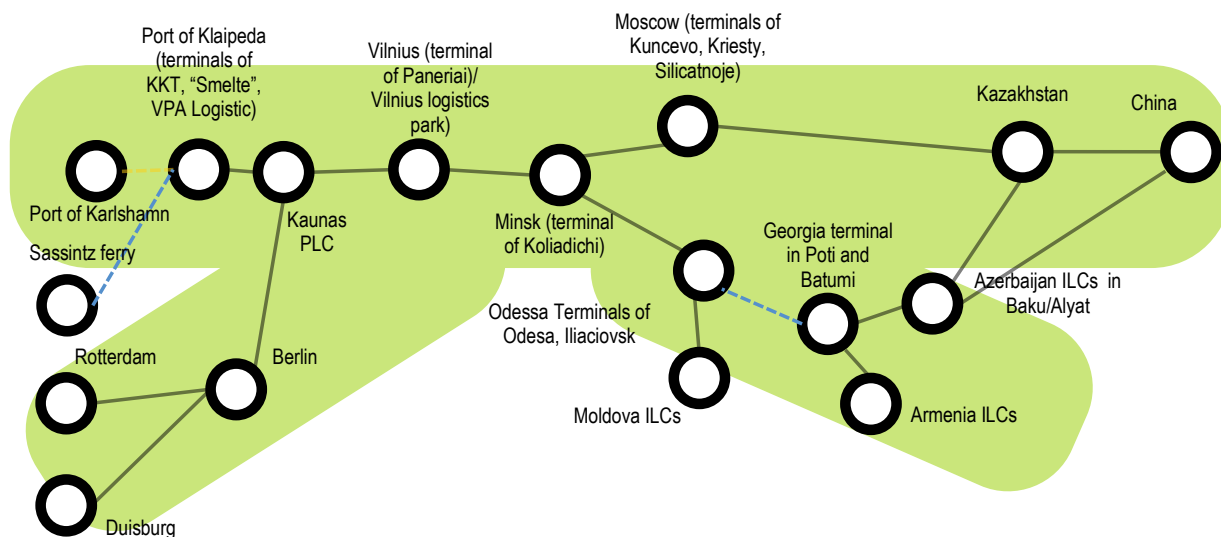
Port of Klaipeda (terminals of KKT, "Smelte", VPA Logistic)

Vilnius (terminal of Paneriai)/ Vilnius logistics park)

Moscow (terminals of Kuncevo, Kriesty, Silicatnoje)

Kazakhstan

China

Port of Karlshamn

Kaunas PLC

Minsk (terminal of Koliadichi)

Georgia terminal in Poti and Batumi

Sassintz ferry

Azerbaijan ILCs in Baku/Alyat

Odessa Terminals of Odesa, Iliaciovsk

Rotterdam

Berlin

Moldova ILCs

Armenia ILCs

Duisburg